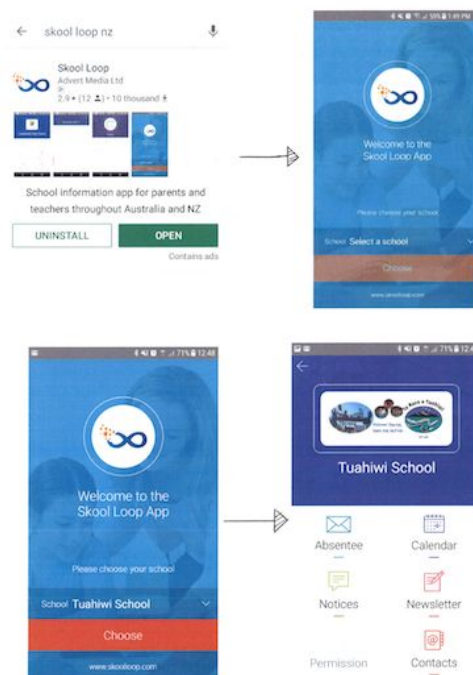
skool loop nz

Skool Loop
Advert Media Ltd
2.9 ★ (12) • 10 thousand

School information app for parents and teachers throughout Australia and NZ

UNINSTALL
OPEN
Contains ads

Welcome to the Skool Loop App
Please choose your school
School Select a school
Choose
www.skoolloop.com

12:48
Welcome to the Skool Loop App
Please choose your school
School Tuahiwi School
Choose
www.skoolloop.com

Tuahiwi School
Absentee
Calendar
Notices
Newsletter
Permission
Contacts